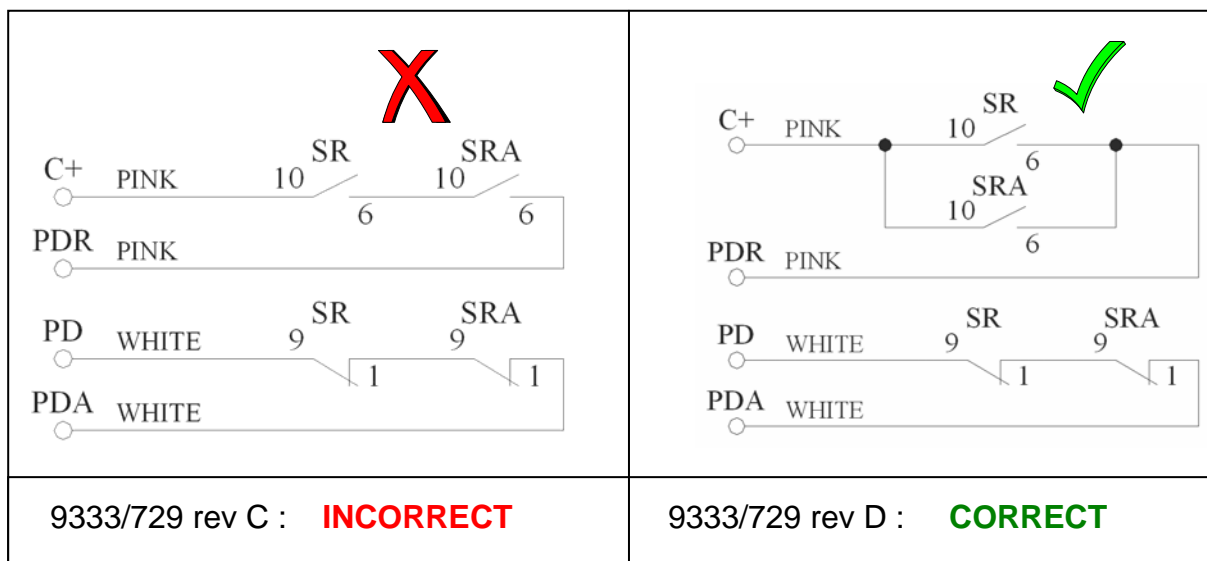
| C+ PINK SR 10 6 SRA 10 6 PDR PINK PD WHITE SR 9 1 SRA 9 1 PDA WHITE | C+ PINK SR 10 6 SRA 10 6 PDR PINK PD WHITE SR 9 1 SRA 9 1 PDA WHITE |
|---|---|
| 9333/729 rev C : **INCORRECT** | 9333/729 rev D : **CORRECT** |